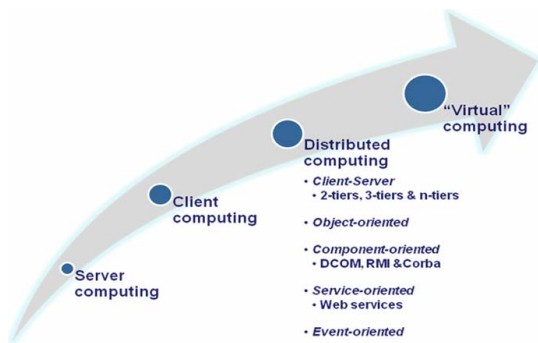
Server computing

Client computing

Distributed computing

• Client-Server
• 2-tiers, 3-tiers & n-tiers

• Object-oriented

• Component-oriented
• DCOM, RMI &Corba

• Service-oriented
• Web services

• Event-oriented

“Virtual” computing